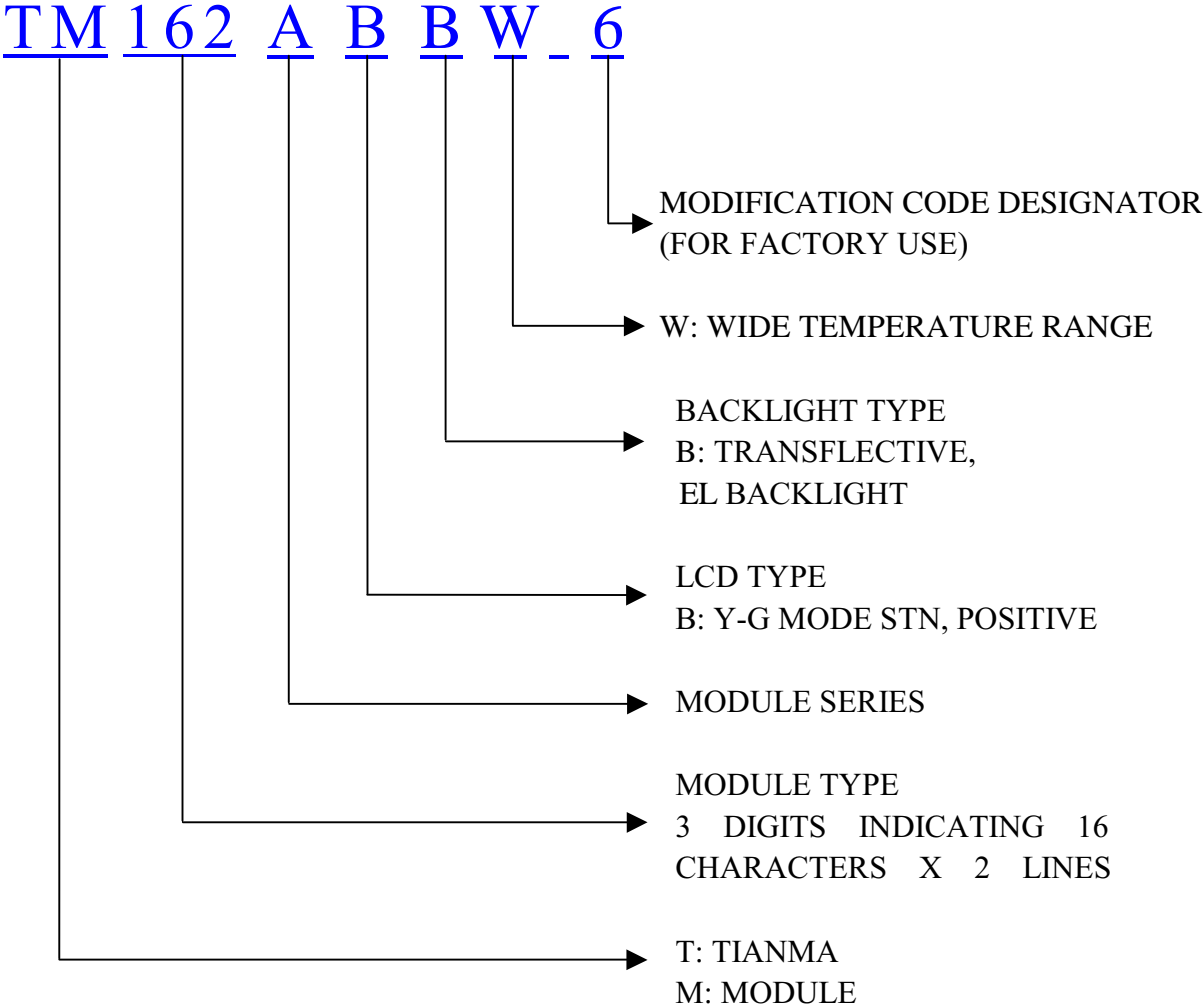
TM 162 A B B W _ 6

MODIFICATION CODE DESIGNATOR
(FOR FACTORY USE)

W: WIDE TEMPERATURE RANGE

BACKLIGHT TYPE
B: TRANSFLECTIVE,
EL BACKLIGHT

LCD TYPE
B: Y-G MODE STN, POSITIVE

MODULE SERIES

MODULE TYPE
3 DIGITS INDICATING 16 CHARACTERS X 2 LINES

T: TIANMA
M: MODULE